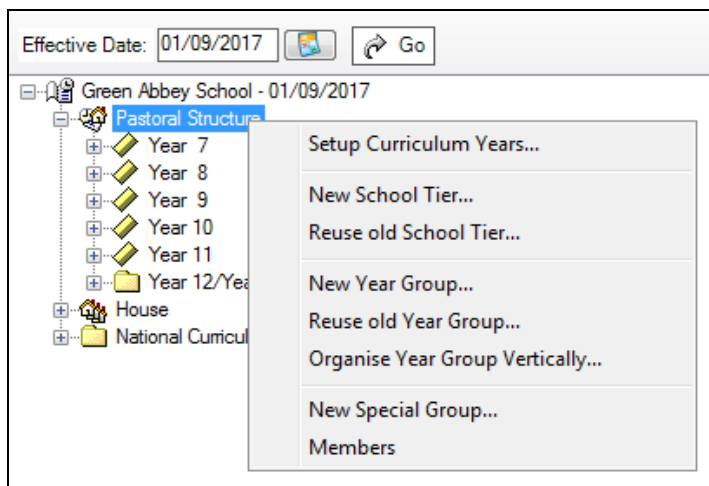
Effective Date: 01/09/2017 Go

Green Abbey School - 01/09/2017
Pastoral Structure
Year 7
Year 8
Year 9
Year 10
Year 11
Year 12/Yea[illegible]
House
National Curricul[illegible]

Setup Curriculum Years...

New School Tier...
Reuse old School Tier...

New Year Group...
Reuse old Year Group...
Organise Year Group Vertically...

New Special Group...
Members